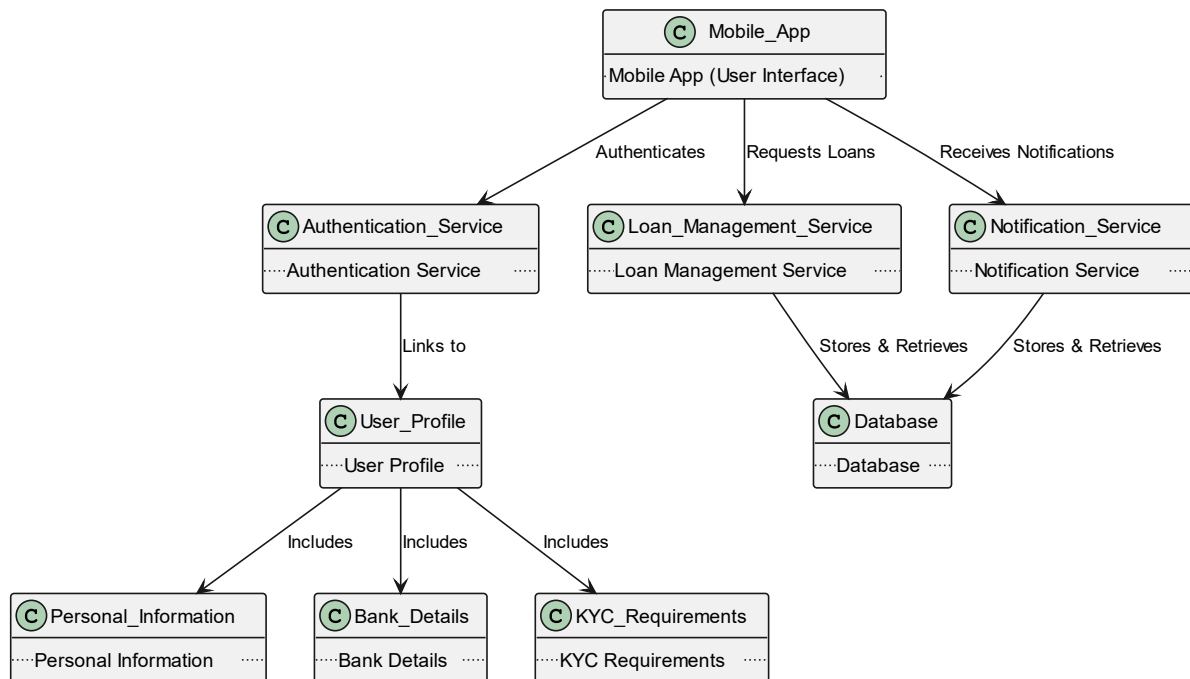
C Mobile_App
Mobile App (User Interface)

Authenticates
Requests Loans
Receives Notifications

C Authentication_Service
Authentication Service

C Loan_Management_Service
Loan Management Service

C Notification_Service
Notification Service

Links to

Stores & Retrieves
Stores & Retrieves

C User_Profile
User Profile

C Database
Database

Includes
Includes
Includes

C Personal_Information
Personal Information

C Bank_Details
Bank Details

C KYC_Requirements
KYC Requirements